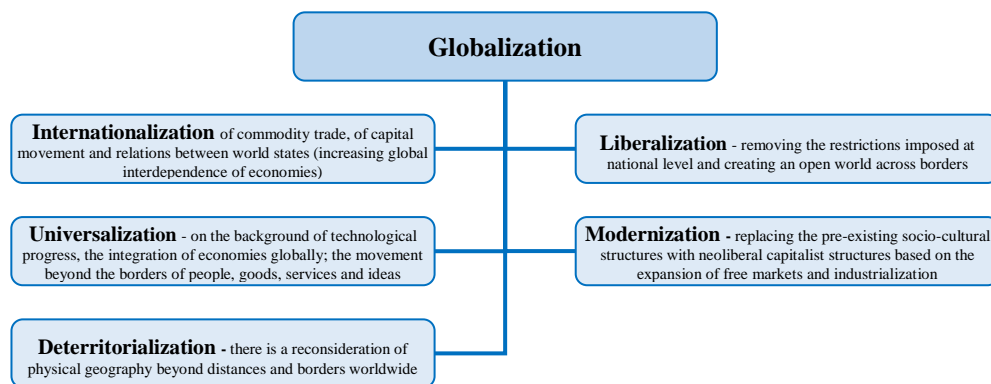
Globalization

Internationalization of commodity trade, of capital movement and relations between world states (increasing global interdependence of economies)

Universalization - on the background of technological progress, the integration of economies globally; the movement beyond the borders of people, goods, services and ideas

Deterritorialization - there is a reconsideration of physical geography beyond distances and borders worldwide

Liberalization - removing the restrictions imposed at national level and creating an open world across borders

Modernization - replacing the pre-existing socio-cultural structures with neoliberal capitalist structures based on the expansion of free markets and industrialization